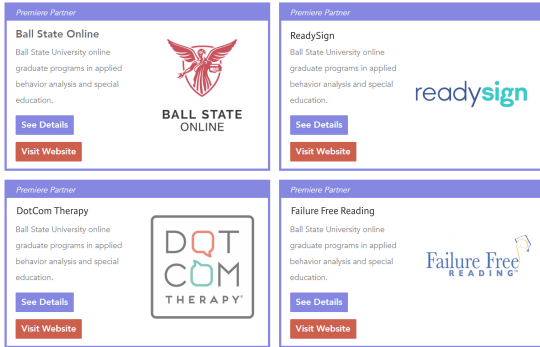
Premiere Partner

Ball State Online

Ball State University online graduate programs in applied behavior analysis and special education.

BALL STATE ONLINE

See Details

Visit Website

Premiere Partner

ReadySign

Ball State University online graduate programs in applied behavior analysis and special education.

readysign

See Details

Visit Website

Premiere Partner

DotCom Therapy

Ball State University online graduate programs in applied behavior analysis and special education.

DOT COM THERAPY®

See Details

Visit Website

Premiere Partner

Failure Free Reading

Ball State University online graduate programs in applied behavior analysis and special education.

Failure Free READING

See Details

Visit Website